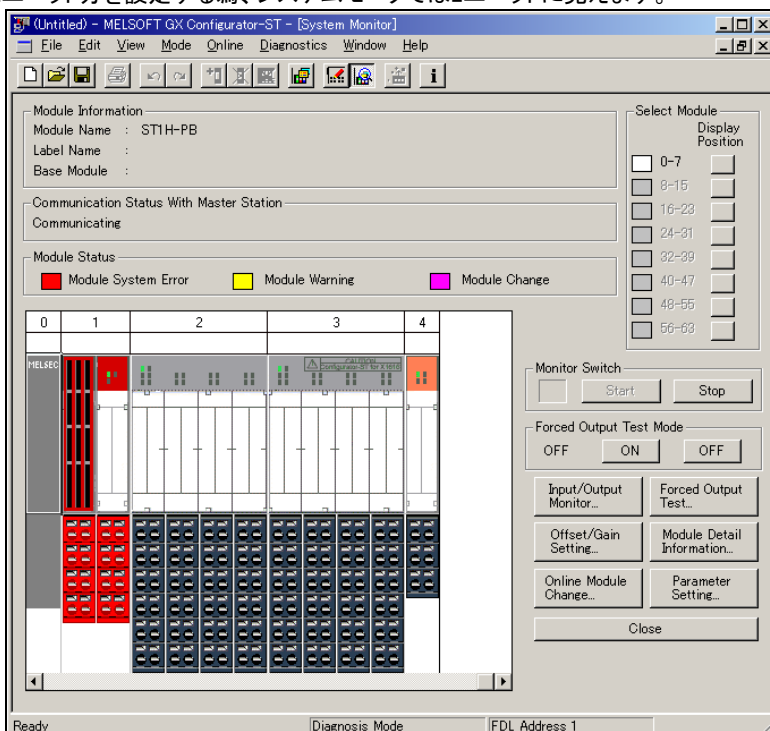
(Untitled) - MELSOFT GX Configurator-ST - [System Monitor]

File Edit View Mode Online Diagnostics Window Help

Module Information
Module Name : ST1H-PB
Label Name :
Base Module :

Communication Status With Master Station
Communicating

Module Status
Module System Error
Module Warning
Module Change

Select Module
Display Position
0-7
8-15
16-23
24-31
32-39
40-47
48-55
56-63

| 0 | 1 | 2 | 3 | 4 |
|---|---|---|---|---|

MELSEC

CAUTION
Configurator-ST for X1616

Monitor Switch
Start
Stop

Forced Output Test Mode
OFF
ON
OFF

Input/Output Monitor...
Forced Output Test...
Offset/Gain Setting...
Module Detail Information...
Online Module Change...
Parameter Setting...
Close

Ready
Diagnosis Mode
FDL Address 1